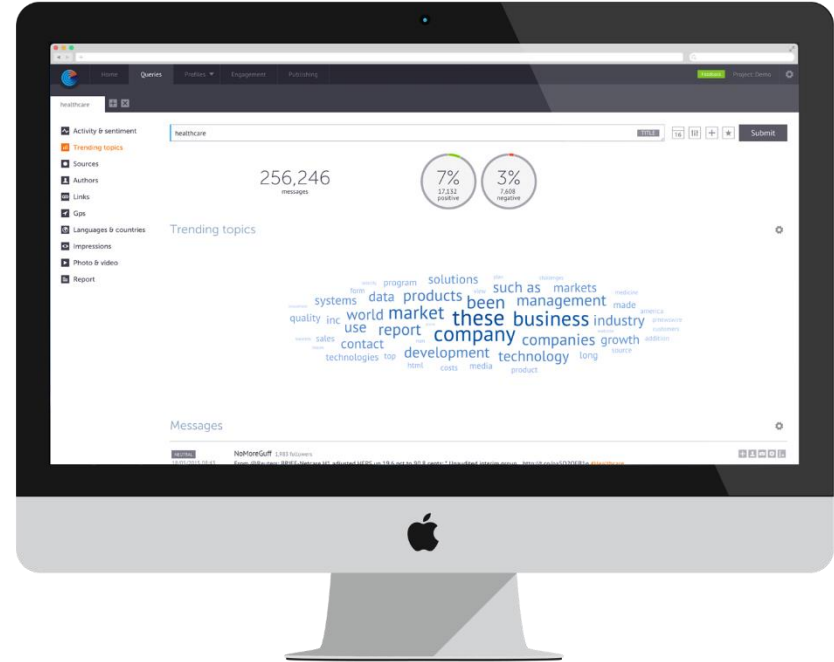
Home Queries Profiles ▼ Engagement Publishing

Feedback Project Demo

healthcare

Activity & sentiment
Trending topics
Sources
Authors
Links
Gps
Languages & countries
Impressions
Photo & video
Report

healthcare

TITLE

Submit

256,246
messages

7%
17,132
positive

3%
7,608
negative

Trending topics

program solutions markets
form
systems data products such as
been management made
quality inc world market industry
use report these business
contact company companies growth
technologies top development technology long
sales
html costs media source
product

Messages

NEUTRAL

NoMoreGuff 1,993 followers

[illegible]